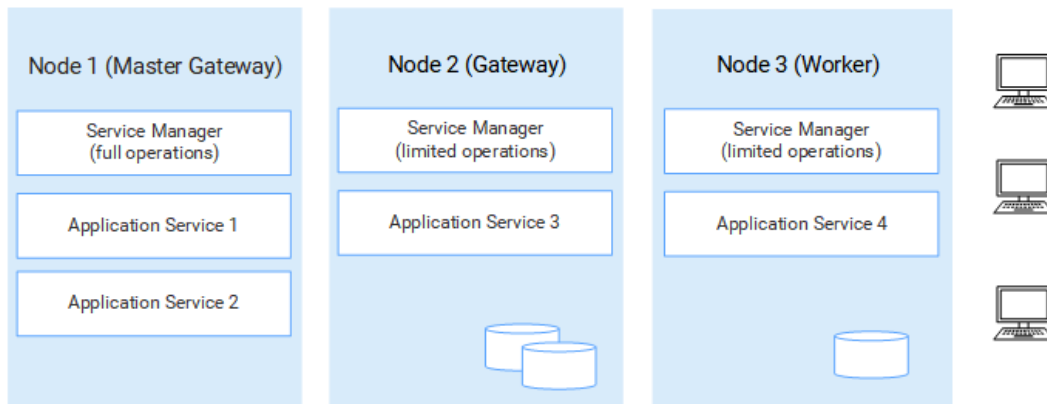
Node 1 (Master Gateway)

Service Manager
(full operations)

Application Service 1

Application Service 2

Node 2 (Gateway)

Service Manager
(limited operations)

Application Service 3

Node 3 (Worker)

Service Manager
(limited operations)

Application Service 4